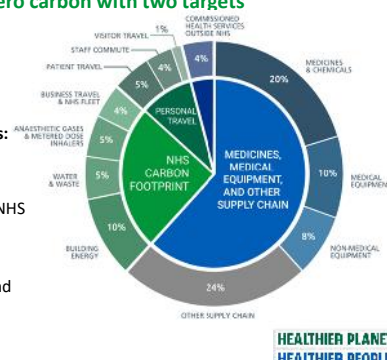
ero carbon with two targets

VISITOR TRAVEL 1%
COMMISSIONED HEALTH SERVICES OUTSIDE NHS 4%
STAFF COMMUTE 4%
PATIENT TRAVEL 5%
BUSINESS TRAVEL & NHS FLEET 4%
ANAESTHETIC GASES & METERED DOSE INHALERS 5%
WATER & WASTE 5%
BUILDING ENERGY 10%
MEDICINES & CHEMICALS 20%
MEDICAL EQUIPMEN 10%
NON-MEDICAL EQUIPMENT 8%
OTHER SUPPLY CHAIN 24%

PERSONAL TRAVEL
NHS CARBON FOOTPRINT
MEDICINES, MEDICAL EQUIPMENT, AND OTHER SUPPLY CHAIN

s:

NHS

nd

HEALTHIER PLANE
HEALTHIER PEOPL